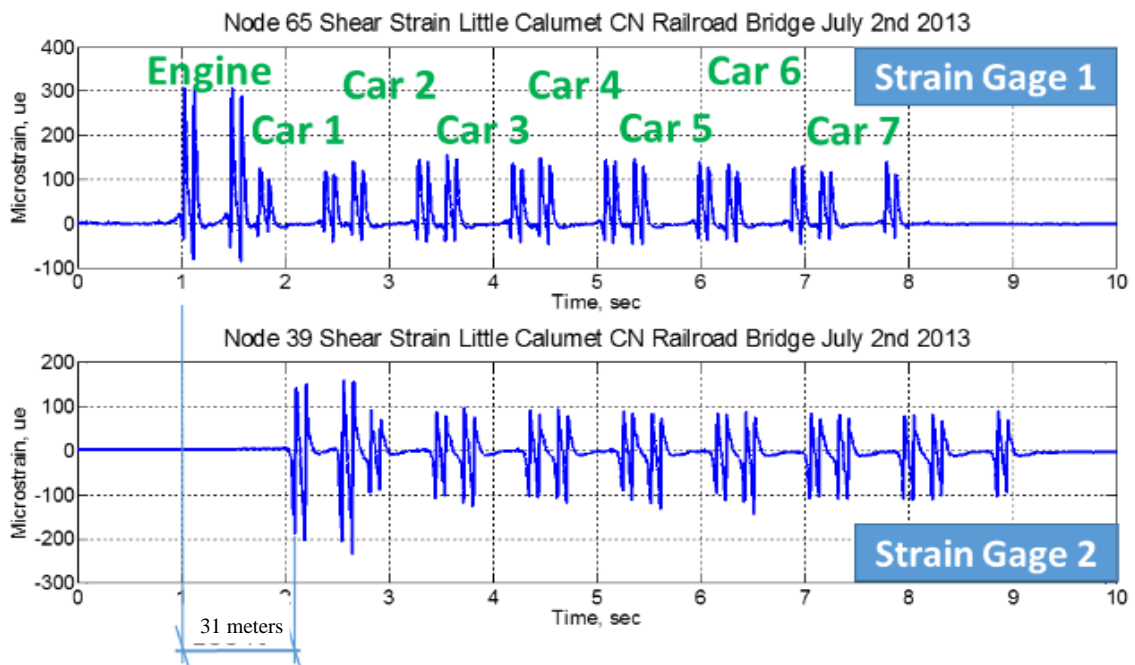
Node 65 Shear Strain Little Calumet CN Railroad Bridge July 2nd 2013

Strain Gage 1

Engine
Car 1
Car 2
Car 3
Car 4
Car 5
Car 6
Car 7

Microstrain, ue

400
300
200
100
0
-100

0 1 2 3 4 5 6 7 8 9 10

Time, sec

Node 39 Shear Strain Little Calumet CN Railroad Bridge July 2nd 2013

Microstrain, ue

200
100
0
-100
-200
-300

Strain Gage 2

0 1 2 3 4 5 6 7 8 9 10

Time, sec

31 meters

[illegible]